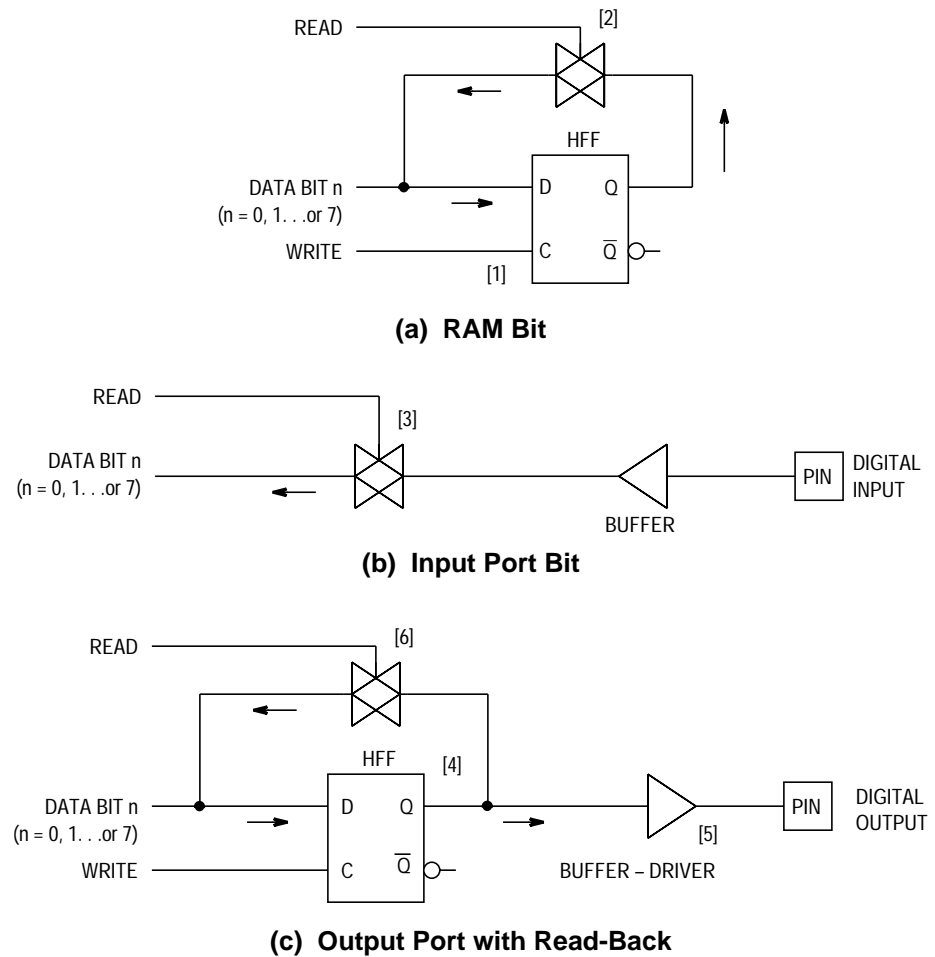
READ

[2]

HFF

DATA BIT n
(n = 0, 1. . .or 7)

D

Q

WRITE

C

$\overline{Q}$

[1]

**(a) RAM Bit**

READ

[3]

DATA BIT n
(n = 0, 1. . .or 7)

BUFFER

PIN

DIGITAL INPUT

**(b) Input Port Bit**

READ

[6]

HFF

[4]

DATA BIT n
(n = 0, 1. . .or 7)

D

Q

WRITE

C

$\overline{Q}$

[5]

BUFFER – DRIVER

PIN

DIGITAL OUTPUT

**(c) Output Port with Read-Back**